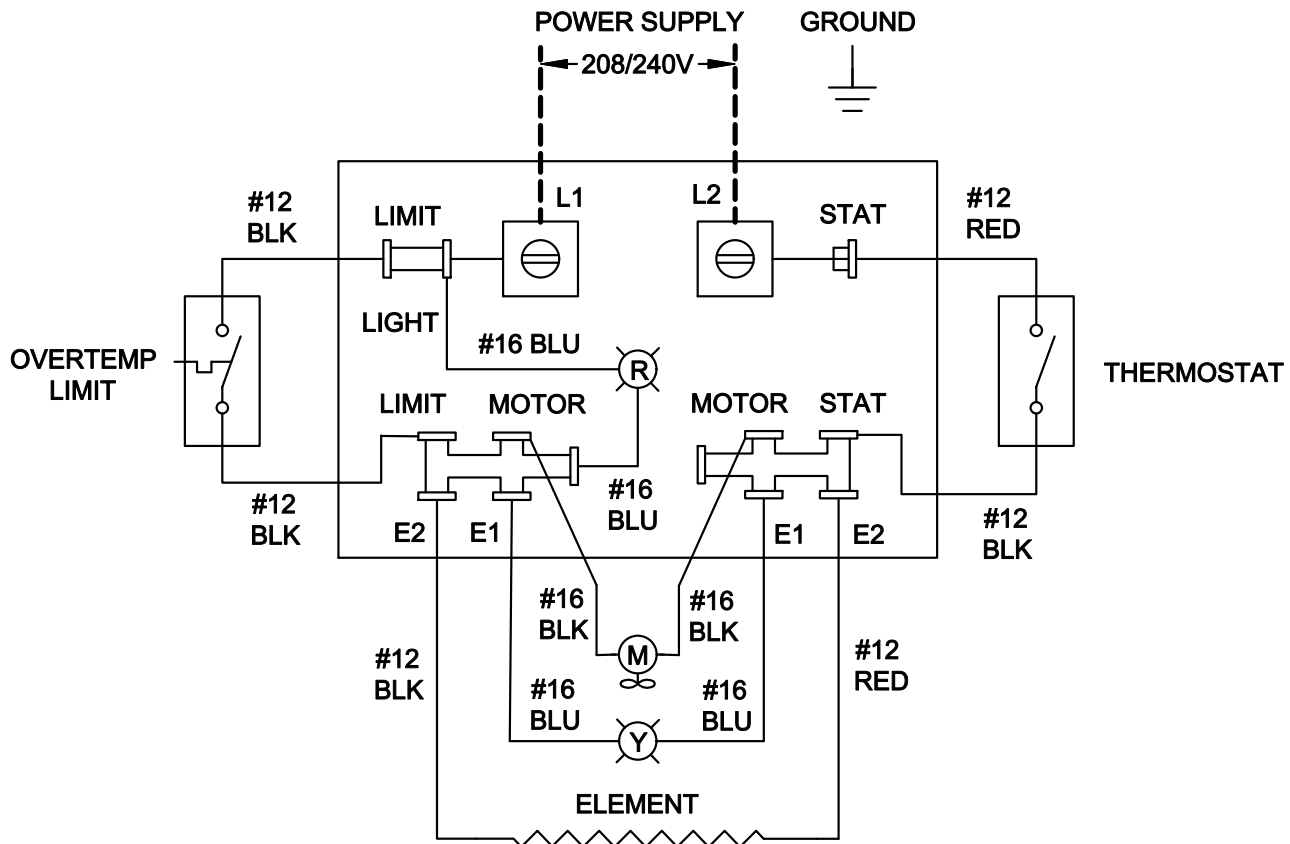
POWER SUPPLY

208/240V

GROUND

#12 BLK

LIMIT

L1

L2

STAT

#12 RED

LIGHT

#16 BLU

R

OVERTEMP LIMIT

THERMOSTAT

LIMIT

MOTOR

MOTOR

STAT

#12 BLK

#16 BLU

#12 BLK

E2

E1

E1

E2

#16 BLK

#16 BLK

M

#12 BLK

#12 RED

#16 BLU

#16 BLU

Y

ELEMENT